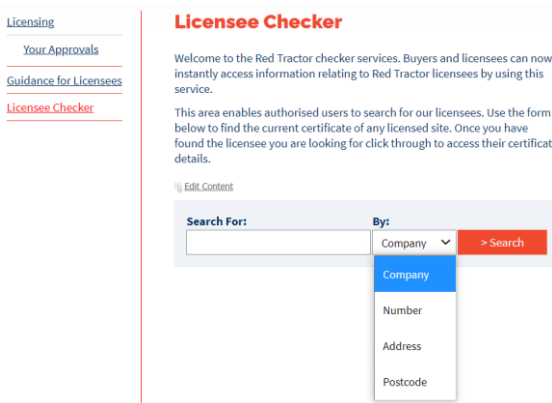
Licensing

Your Approvals

Guidance for Licensees

Licensee Checker

Licensee Checker

Welcome to the Red Tractor checker services. Buyers and licensees can now instantly access information relating to Red Tractor licensees by using this service.

This area enables authorised users to search for our licensees. Use the form below to find the current certificate of any licensed site. Once you have found the licensee you are looking for click through to access their certificat details.

Edit Content

Search For:

By:

Company

> Search

Company

Number

Address

Postcode